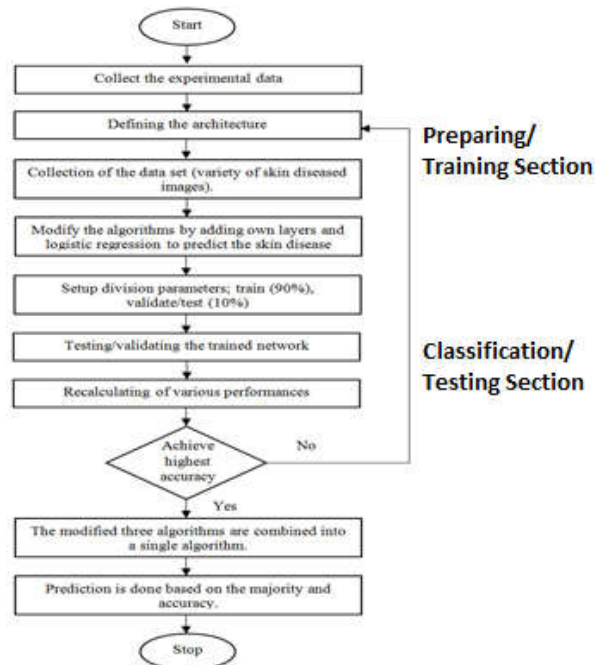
Start

Collect the experimental data

Defining the architecture

Preparing/ Training Section

Collection of the data set (variety of skin diseased images).

Modify the algorithms by adding own layers and logistic regression to predict the skin disease

Setup division parameters; train (90%), validate/test (10%)

Testing/validating the trained network

Classification/ Testing Section

Recalculating of various performances

Achieve highest accuracy

No

Yes

The modified three algorithms are combined into a single algorithm.

Prediction is done based on the majority and accuracy.

Stop